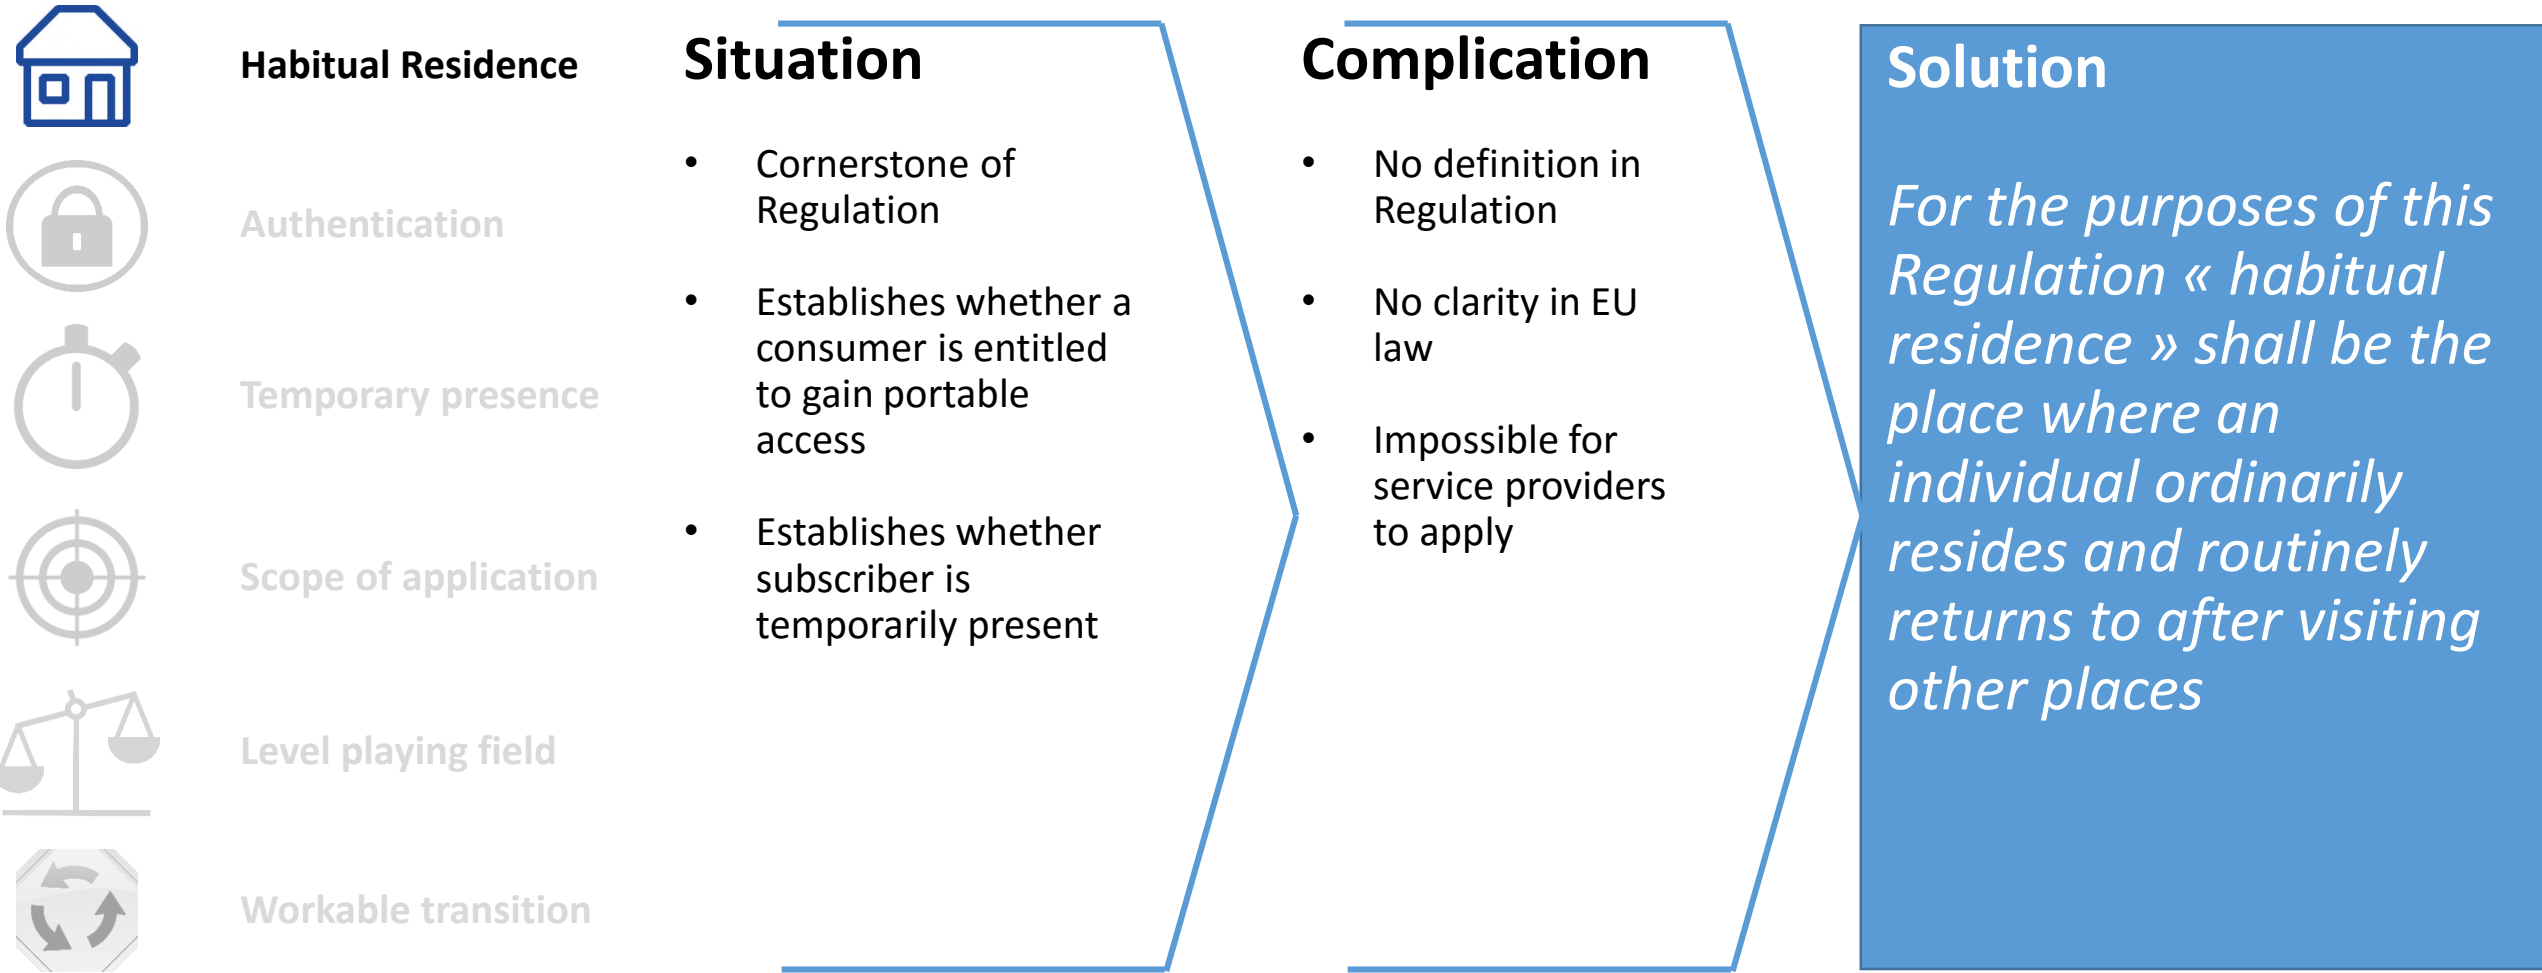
Habitual Residence

Authentication

Temporary presence

Scope of application

Level playing field

Workable transition

Situation

- Cornerstone of Regulation
- Establishes whether a consumer is entitled to gain portable access
- Establishes whether subscriber is temporarily present

Complication

- No definition in Regulation
- No clarity in EU law
- Impossible for service providers to apply

Solution

For the purposes of this Regulation « habitual residence » shall be the place where an individual ordinarily resides and routinely returns to after visiting other places